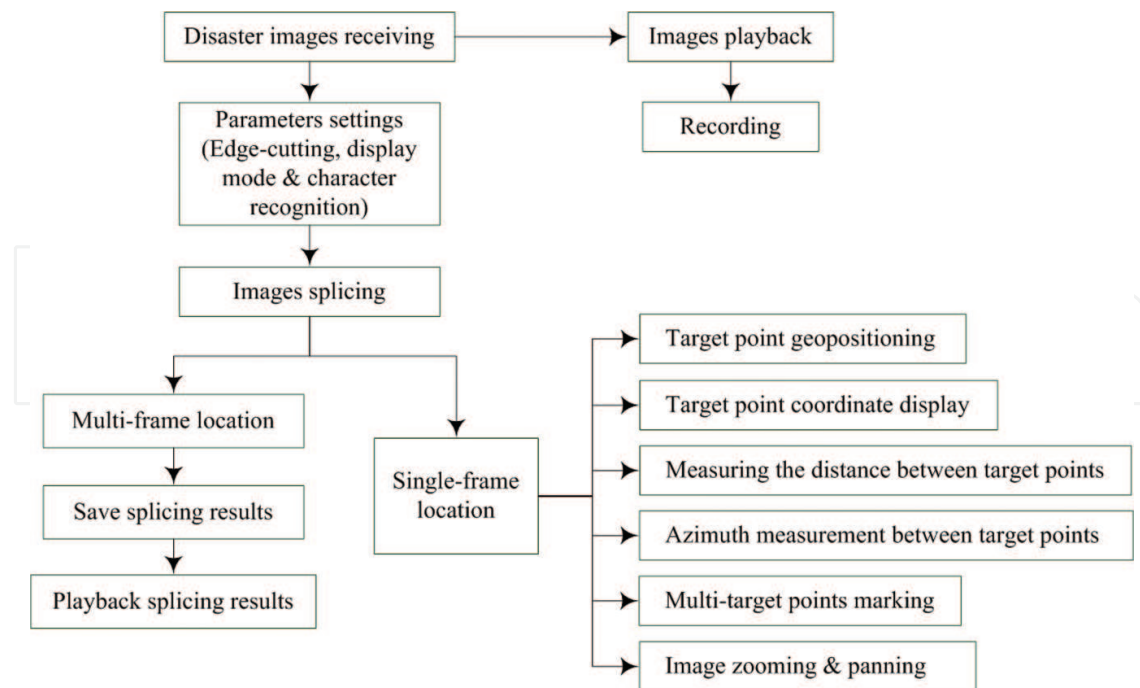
Disaster images receiving

Images playback

Recording

Parameters settings (Edge-cutting, display mode & character recognition)

Images splicing

Multi-frame location

Save splicing results

Playback splicing results

Single-frame location

Target point geopositioning

Target point coordinate display

Measuring the distance between target points

Azimuth measurement between target points

Multi-target points marking

Image zooming & panning